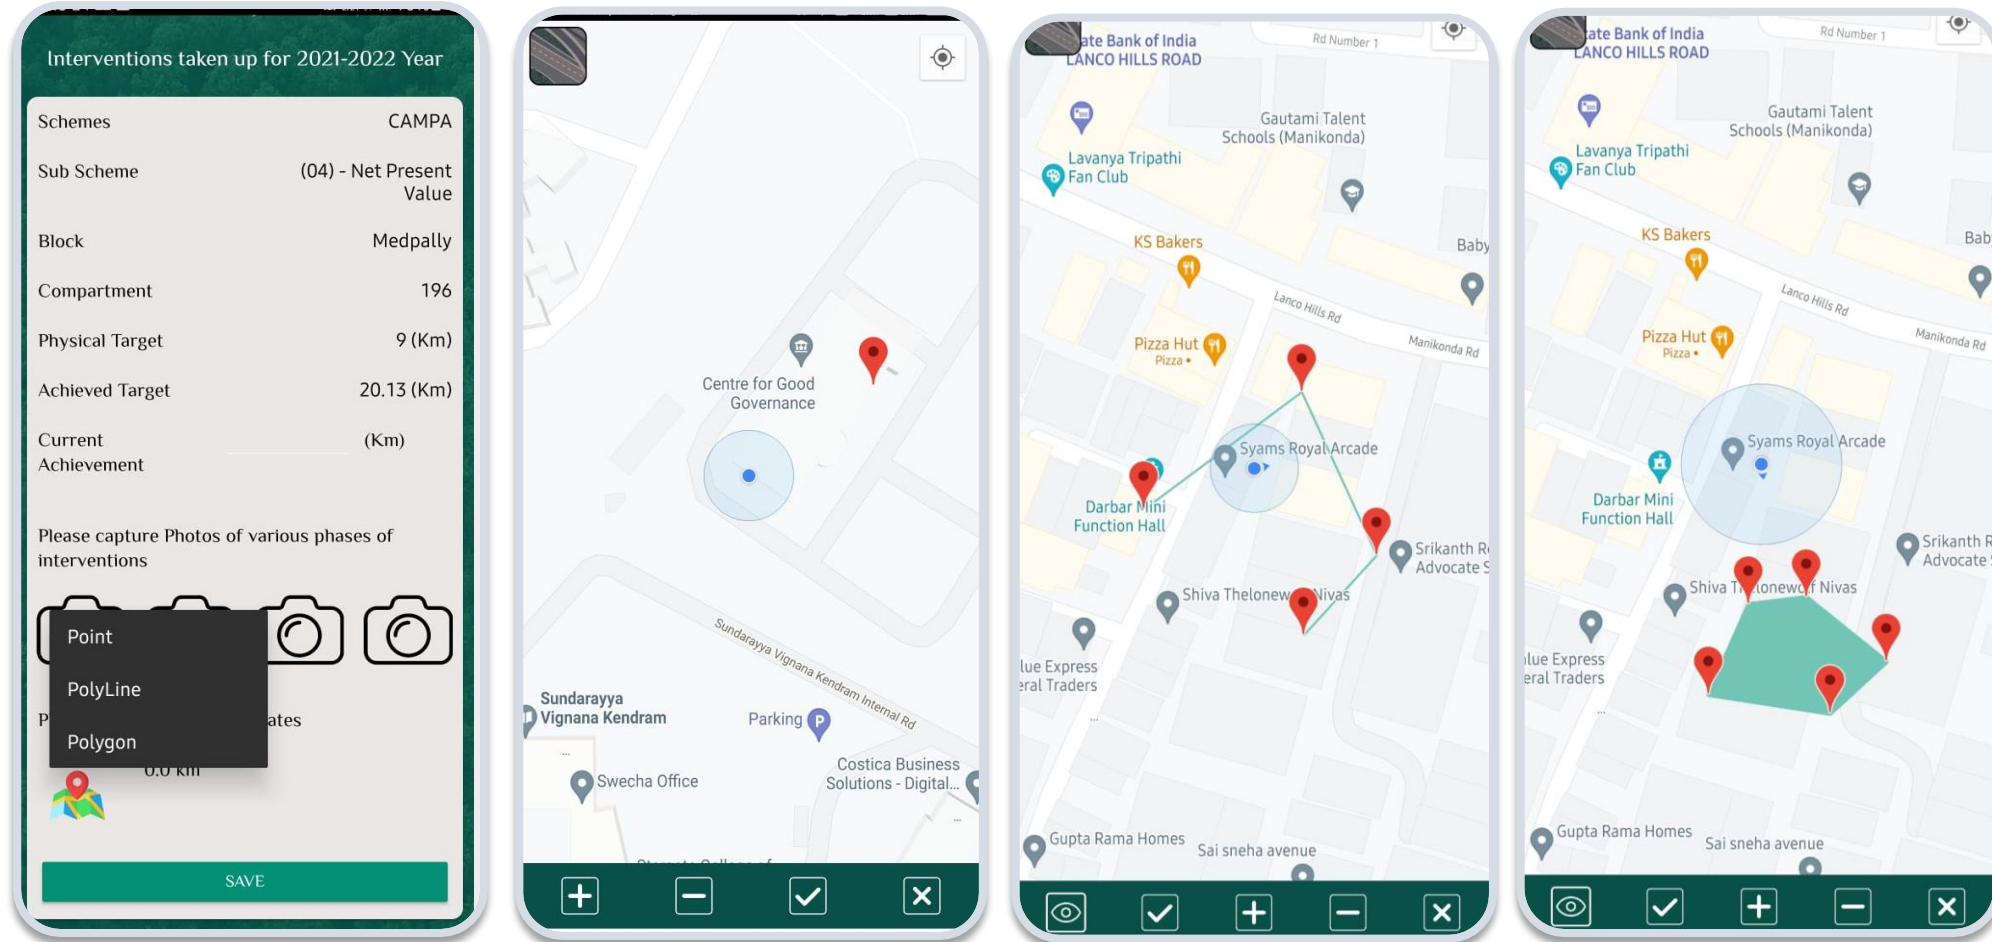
Interventions taken up for 2021-2022 Year

| | |
|---|---|
| Schemes | CAMPA |
| Sub Scheme | (04) - Net Present Value |
| Block | Medpally |
| Compartment | 196 |
| Physical Target | 9 (Km) |
| Achieved Target | 20.13 (Km) |
| Current Achievement | (Km) |

Please capture Photos of various phases of interventions

Point
PolyLine
Polygon

P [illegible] ates

0.0 km

SAVE

Centre for Good Governance
Sundarayya Vignana Kendram Internal Rd
Sundarayya Vignana Kendram
Parking
Swecha Office
Costica Business Solutions - Digital...

ate Bank of India
LANCO HILLS ROAD
Rd Number 1
Gautami Talent Schools (Manikonda)
Lavanya Tripathi Fan Club
KS Bakers
Baby
Lanco Hills Rd
Manikonda Rd
Pizza Hut
Pizza •
Syams Royal Arcade
Darbar Mini Function Hall
Srikanth R Advocate S
Shiva Thelonew Nivas
lue Express eral Traders
Gupta Rama Homes
Sai sneha avenue

ate Bank of India
LANCO HILLS ROAD
Rd Number 1
Gautami Talent Schools (Manikonda)
Lavanya Tripathi Fan Club
KS Bakers
Bab
Lanco Hills Rd
Manikonda Rd
Pizza Hut
Pizza •
Syams Royal Arcade
Darbar Mini Function Hall
Srikanth R Advocate
Shiva T lonew f Nivas
lue Express eral Traders
Gupta Rama Homes
Sai sneha avenue